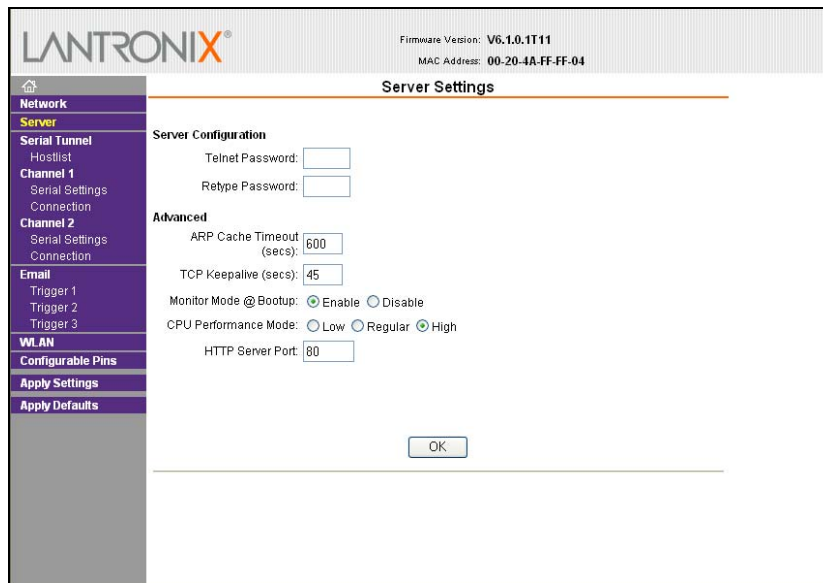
LANTRONIX®

Firmware Version: V6.1.0.1T11
MAC Address: 00-20-4A-FF-FF-04

Network
Server
Serial Tunnel
Hostlist
Channel 1
Serial Settings
Connection
Channel 2
Serial Settings
Connection
Email
Trigger 1
Trigger 2
Trigger 3
WLAN
Configurable Pins
Apply Settings
Apply Defaults

Server Settings

Server Configuration

Telnet Password:

Retype Password:

Advanced

ARP Cache Timeout (secs): 600

TCP Keepalive (secs): 45

Monitor Mode @ Bootup: Enable Disable

CPU Performance Mode: Low Regular High

HTTP Server Port: 80

OK